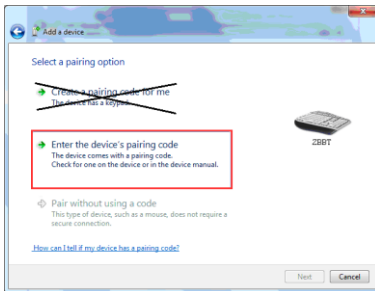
Add a device

Select a pairing option

Create a pairing code for me
The device has a keypad.

Enter the device's pairing code
The device comes with a pairing code.
Check for one on the device or in the device manual.

ZBBT

Pair without using a code
This type of device, such as a mouse, does not require a secure connection.

How can I tell if my device has a pairing code?

Next
Cancel